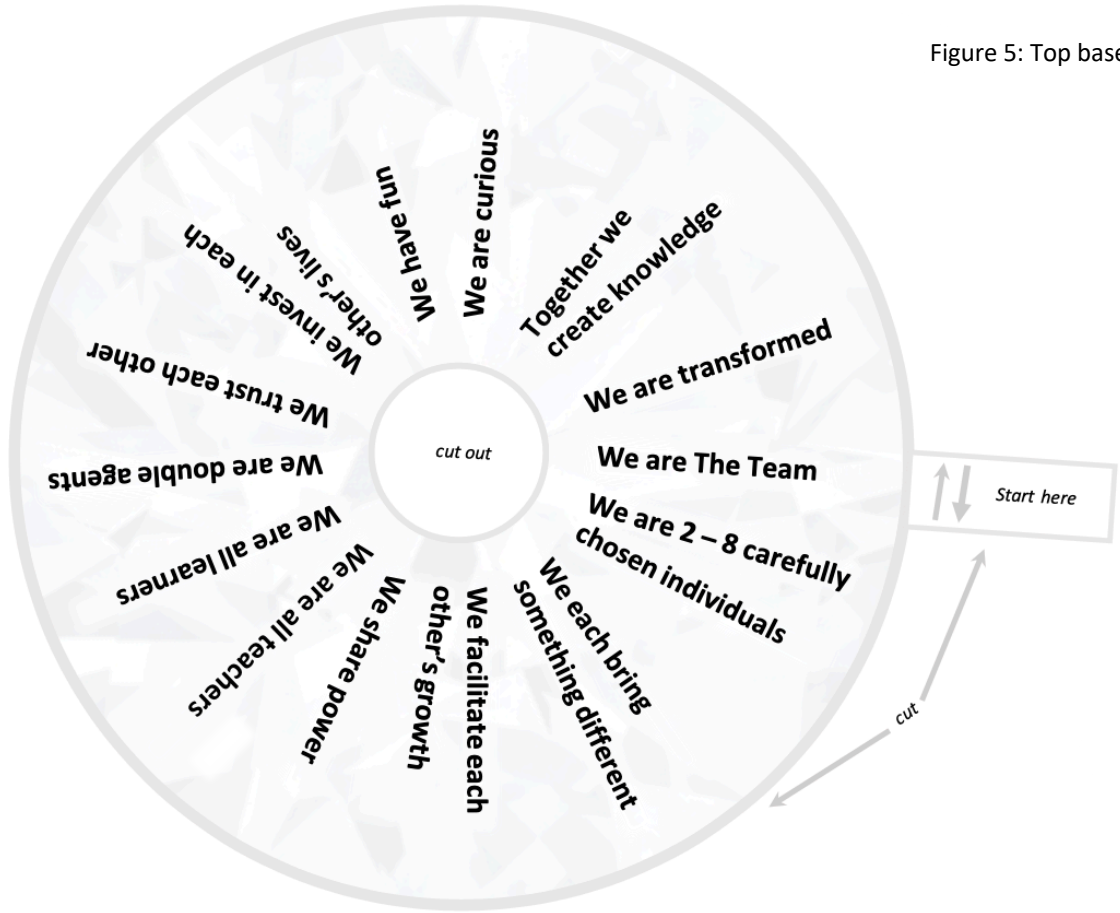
Figure 5: Top base

We have fun

We are curious

Together we create knowledge

We are transformed

We are The Team

We are 2 – 8 carefully chosen individuals

We each bring something different

We facilitate each other's growth

We share power

We are all teachers

We are all learners

We are double agents

We trust each other

We invest in each other's lives

cut out

Start here

cut